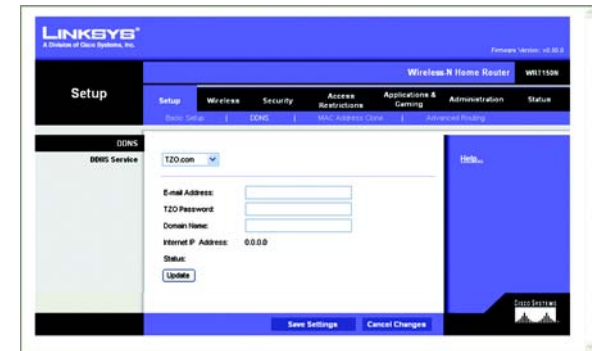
LINKSYS®
A Division of Cisco Systems, Inc.

Firmware Version: v0.00.0

Wireless-N Home Router WRT150N

Setup

Setup | Wireless | Security | Access Restrictions | Applications & Gaming | Administration | Status

Basic Setup | DDNS | MAC Address Clone | Advanced Routing

DDNS

DDNS Service

TZO.com

Help...

E-mail Address:

TZO Password:

Domain Name:

Internet IP Address: 0.0.0.0

Status:

Update

CISCO SYSTEMS

Save Settings

Cancel Changes